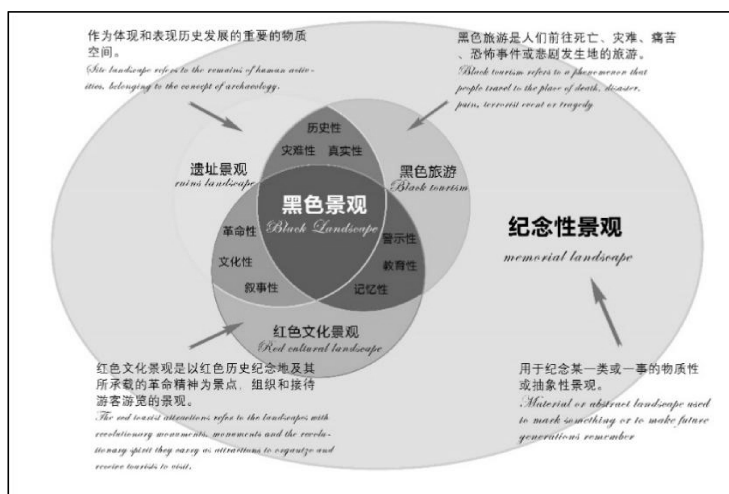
作为体现和表现历史发展的重要的物质空间。
Site landscape refers to the remains of human activities, belonging to the concept of archaeology.

黑色旅游是人们前往死亡、灾难、痛苦、恐怖事件或悲剧发生地的旅游。
Black tourism refers to a phenomenon that people travel to the place of death, disaster, pain, terrorist event or tragedy

历史性
灾难性
真实性

遗址景观
ruins landscape

黑色旅游
Black tourism

黑色景观
Black Landscape

革命性
文化性
叙事性
警示性
教育性
记忆性

纪念性景观
memorial landscape

红色文化景观
Red cultural landscape

红色文化景观是以红色历史纪念地及其所承载的革命精神为景点，组织和接待游客游览的景观。
The red tourist attractions refer to the landscapes with revolutionary monuments, monuments and the revolutionary spirit they carry as attractions to organize and receive tourists to visit.

用于纪念某一类或一事的物质性或抽象性景观。
Material or abstract landscape used to mark something or to make future generations remember